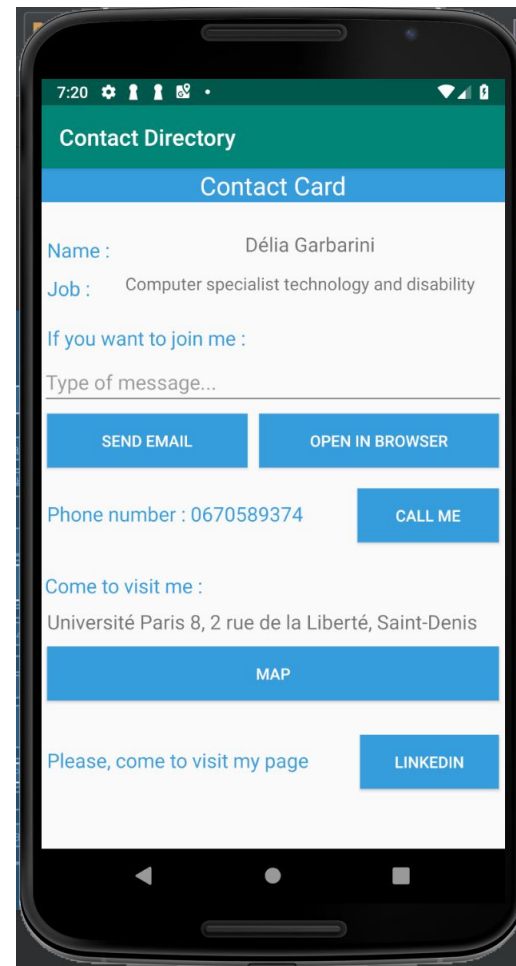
7:20

Contact Directory

Contact Card

Name : Délia Garbarini

Job : Computer specialist technology and disability

If you want to join me :

Type of message...

SEND EMAIL

OPEN IN BROWSER

Phone number : 0670589374

CALL ME

Come to visit me :

Université Paris 8, 2 rue de la Liberté, Saint-Denis

MAP

Please, come to visit my page

LINKEDIN